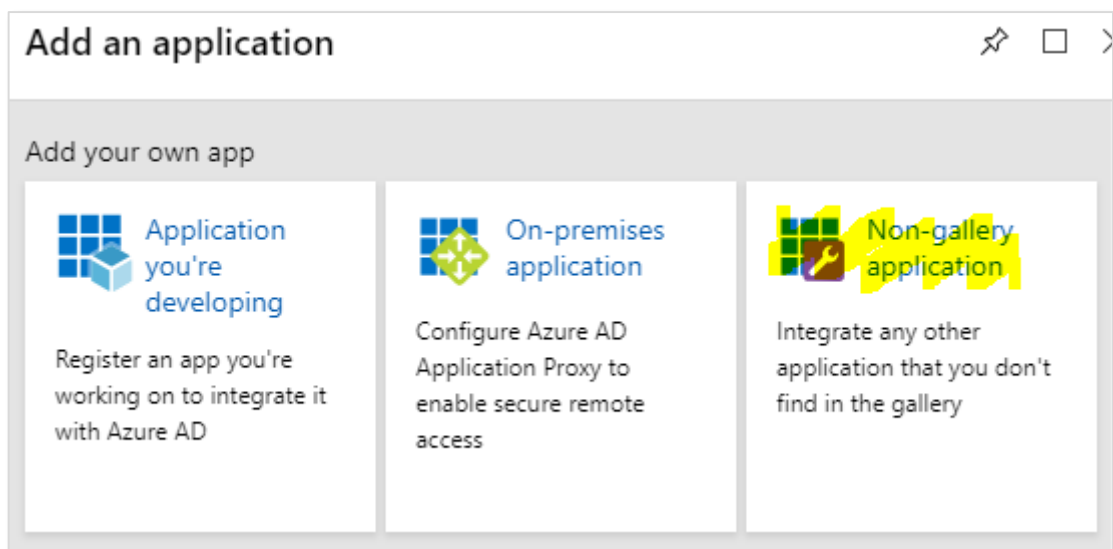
Add an application

Add your own app

Application you're developing

Register an app you're working on to integrate it with Azure AD

On-premises application

Configure Azure AD Application Proxy to enable secure remote access

Non-gallery application

Integrate any other application that you don't find in the gallery